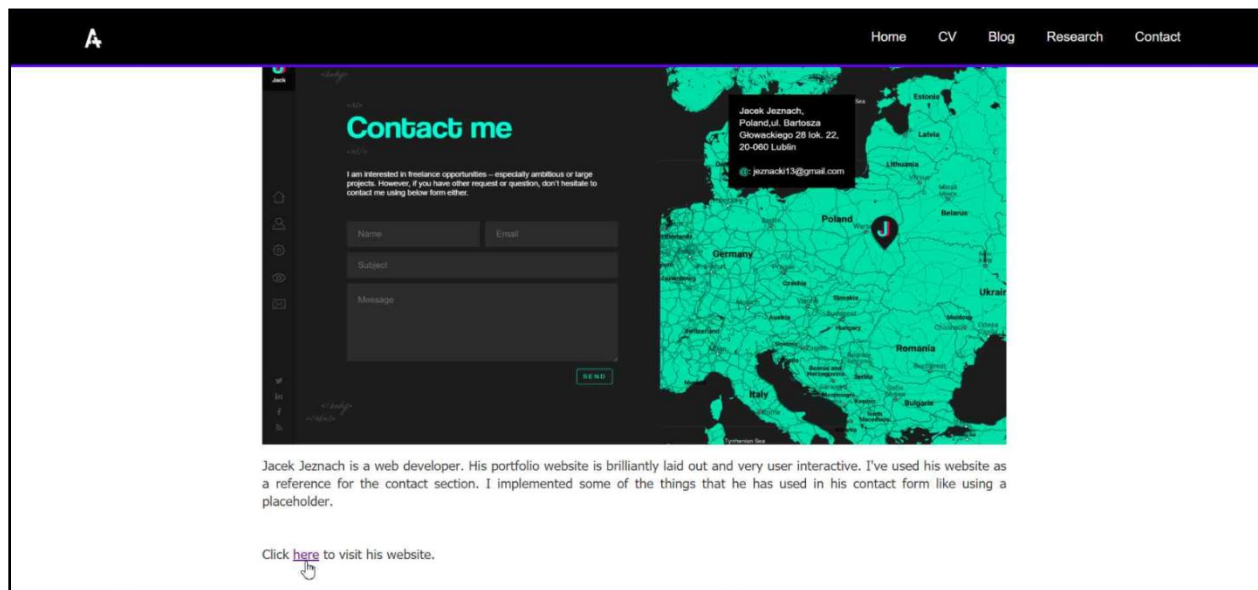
A

Home CV Blog Research Contact

Jack

<body>

<h1>

Contact me

</h1>

I am interested in freelance opportunities – especially ambitious or large projects. However, if you have other request or question, don't hesitate to contact me using below form either.

Name

Email

Subject

Message

SEND

</body>

</html>

Jacek Jeznach,
Poland,ul. Bartosza
Głowackiego 28 lok. 22,
20-060 Lublin

@: jeznacki13@gmail.com

Estonia

Latvia

Lithuania

Poland

Belarus

Germany

Ukrai

Romania

Italy

Bulgaria

Tyrrhenian Sea

J

Jacek Jeznach is a web developer. His portfolio website is brilliantly laid out and very user interactive. I've used his website as a reference for the contact section. I implemented some of the things that he has used in his contact form like using a placeholder.

Click here to visit his website.